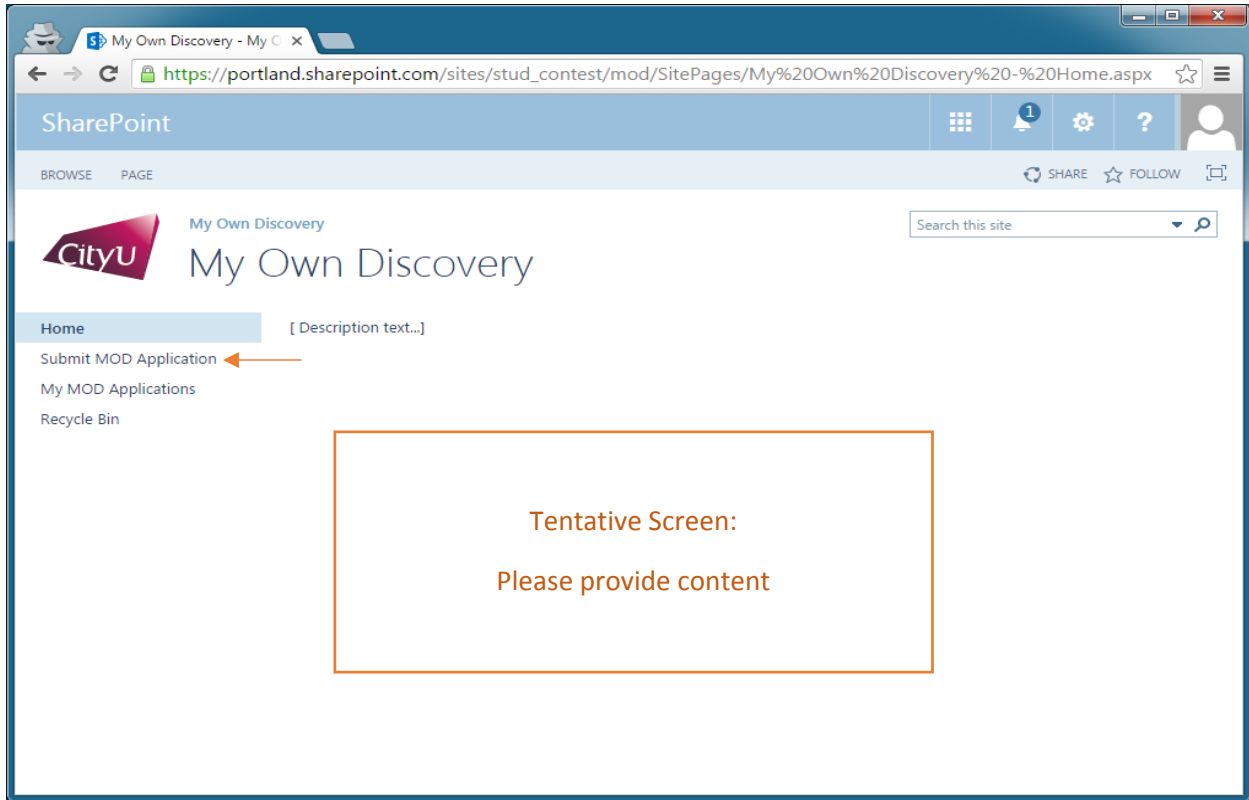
My Own Discovery - My C

https://portland.sharepoint.com/sites/stud_contest/mod/SitePages/My%20Own%20Discovery%20-%20Home.aspx

SharePoint

1

?

BROWSE PAGE

SHARE FOLLOW

CityU

My Own Discovery

My Own Discovery

Search this site

Home

Submit MOD Application

My MOD Applications

Recycle Bin

[ Description text...]

Tentative Screen:

Please provide content